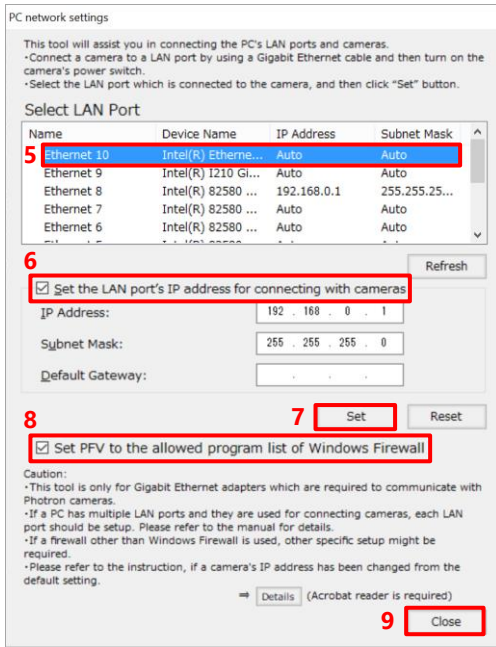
PC network settings

This tool will assist you in connecting the PC's LAN ports and cameras.
・Connect a camera to a LAN port by using a Gigabit Ethernet cable and then turn on the camera's power switch.
・Select the LAN port which is connected to the camera, and then click "Set" button.

Select LAN Port

| Name | Device Name | IP Address | Subnet Mask |
|---|---|---|---|
| Ethernet 10 | Intel(R) Etherne... | Auto | Auto |
| Ethernet 9 | Intel(R) I210 Gi... | Auto | Auto |
| Ethernet 8 | Intel(R) 82580 ... | 192.168.0.1 | 255.255.25... |
| Ethernet 7 | Intel(R) 82580 ... | Auto | Auto |
| Ethernet 6 | Intel(R) 82580 ... | Auto | Auto |

5

6

Refresh

☑ Set the LAN port's IP address for connecting with cameras

IP Address: 192 . 168 . 0 . 1

Subnet Mask: 255 . 255 . 255 . 0

Default Gateway: . . .

8

7

Set

Reset

☑ Set PFV to the allowed program list of Windows Firewall

Caution:
・This tool is only for Gigabit Ethernet adapters which are required to communicate with Photron cameras.
・If a PC has multiple LAN ports and they are used for connecting cameras, each LAN port should be setup. Please refer to the manual for details.
・If a firewall other than Windows Firewall is used, other specific setup might be required.
・Please refer to the instruction, if a camera's IP address has been changed from the default setting.

⇒ Details (Acrobat reader is required)

9

Close